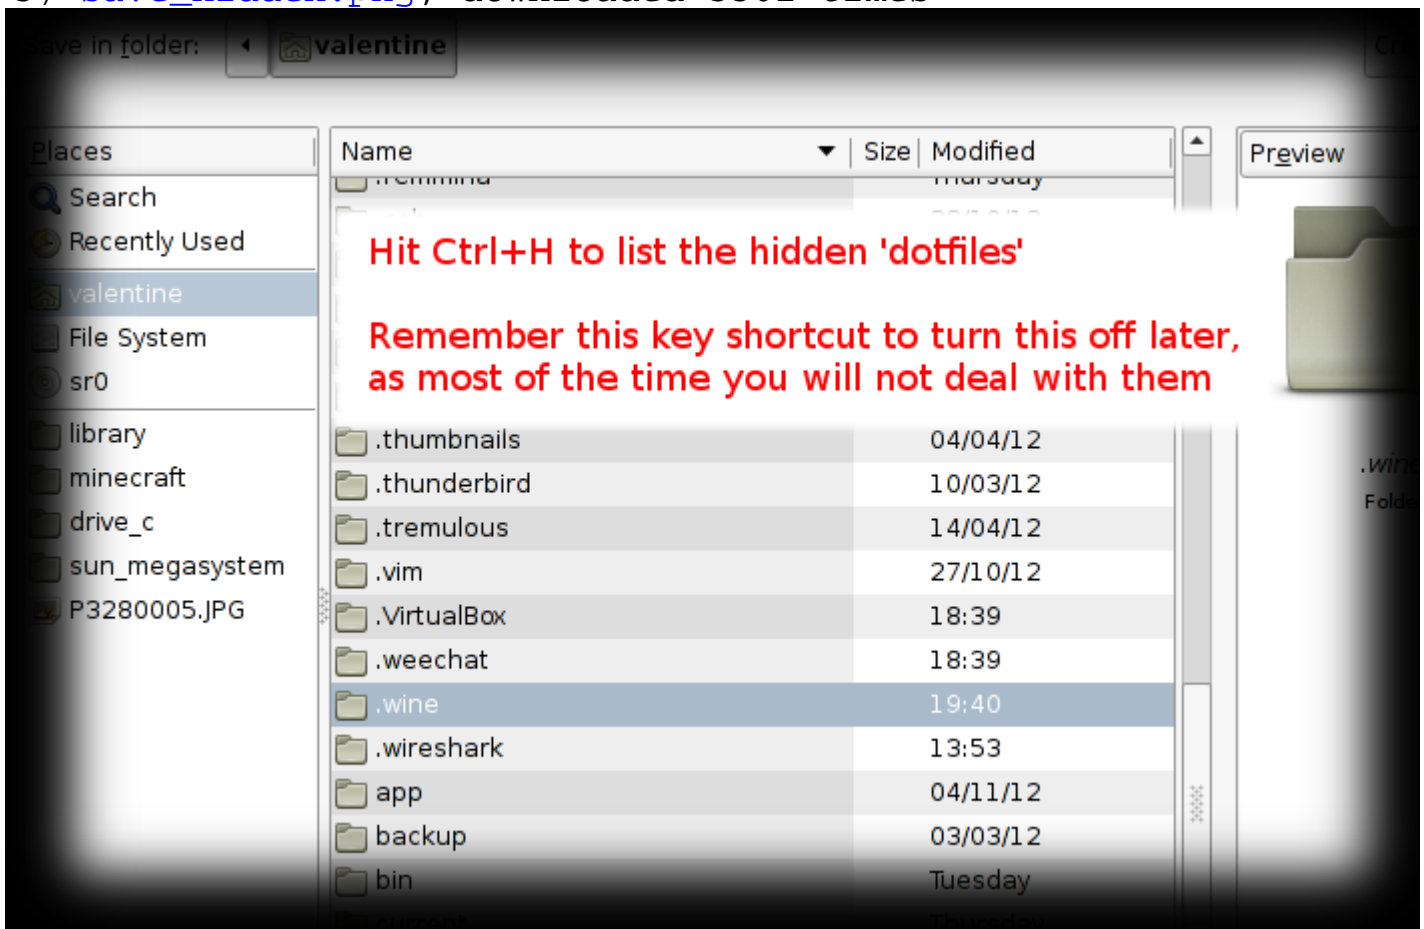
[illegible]ave in folder: valentine

Places
Search
Recently Used
valentine
File System
sr0
library
minecraft
drive_c
sun_megasystem
P3280005.JPG

| Name | Size | Modified |
|---|---|---|
| .remmina | | Thursday |
| .thumbnails | | 04/04/12 |
| .thunderbird | | 10/03/12 |
| .tremulous | | 14/04/12 |
| .vim | | 27/10/12 |
| .VirtualBox | | 18:39 |
| .weechat | | 18:39 |
| .wine | | 19:40 |
| .wireshark | | 13:53 |
| app | | 04/11/12 |
| backup | | 03/03/12 |
| bin | | Tuesday |

Hit Ctrl+H to list the hidden 'dotfiles'

Remember this key shortcut to turn this off later, as most of the time you will not deal with them

Preview
.win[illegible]
Fold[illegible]